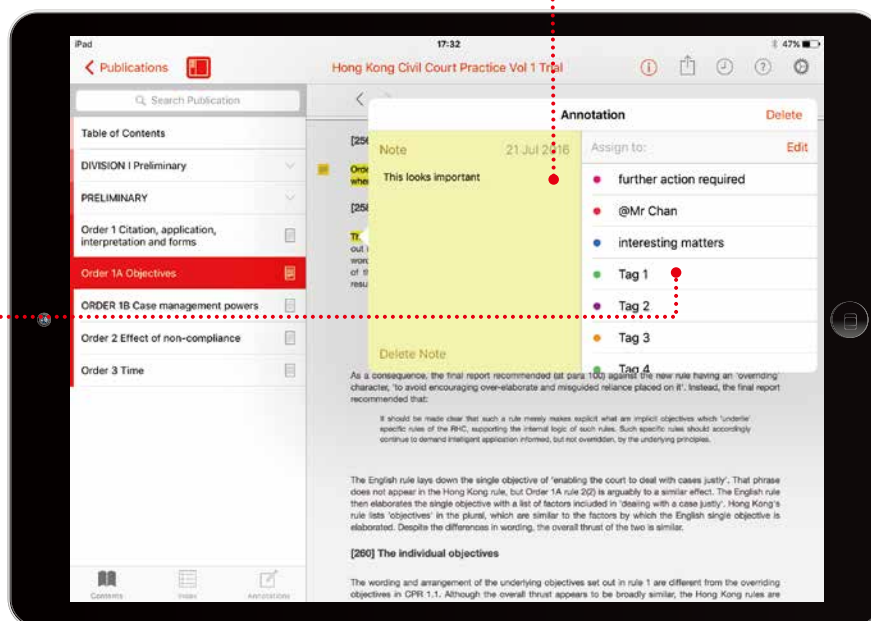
iPad 17:32 47%

Publications

Hong Kong Civil Court Practice Vol 1 Trial

Search Publication

Table of Contents

DIVISION I Preliminary

PRELIMINARY

Order 1 Citation, application, interpretation and forms

Order 1A Objectives

ORDER 1B Case management powers

Order 2 Effect of non-compliance

Order 3 Time

Contents Index Annotations

Annotation Delete

Note 21 Jul 2016

This looks important

Delete Note

Assign to: Edit

further action required

@Mr Chan

interesting matters

Tag 1

Tag 2

Tag 3

Tag 4

[25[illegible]

Ord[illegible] whe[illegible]

[25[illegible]

Th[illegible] out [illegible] word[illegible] of th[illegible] resu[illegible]

As a consequence, the final report recommended (at para 100) against the new rule having an 'overriding' character, 'to avoid encouraging over-elaborate and misguided reliance placed on it'. Instead, the final report recommended that:

It should be made clear that such a rule merely makes explicit what are implicit objectives which 'underlie' specific rules of the RHC, supporting the internal logic of such rules. Such specific rules should accordingly continue to demand intelligent application informed, but not overridden, by the underlying principles.

The English rule lays down the single objective of 'enabling the court to deal with cases justly'. That phrase does not appear in the Hong Kong rule, but Order 1A rule 2(2) is arguably to a similar effect. The English rule then elaborates the single objective with a list of factors included in 'dealing with a case justly'. Hong Kong's rule lists 'objectives' in the plural, which are similar to the factors by which the English single objective is elaborated. Despite the differences in wording, the overall thrust of the two is similar.

[260] The individual objectives

The wording and arrangement of the underlying objectives set out in rule 1 are different from the overriding objectives in CPR 1.1. Although the overall thrust appears to be broadly similar, the Hong Kong rules are